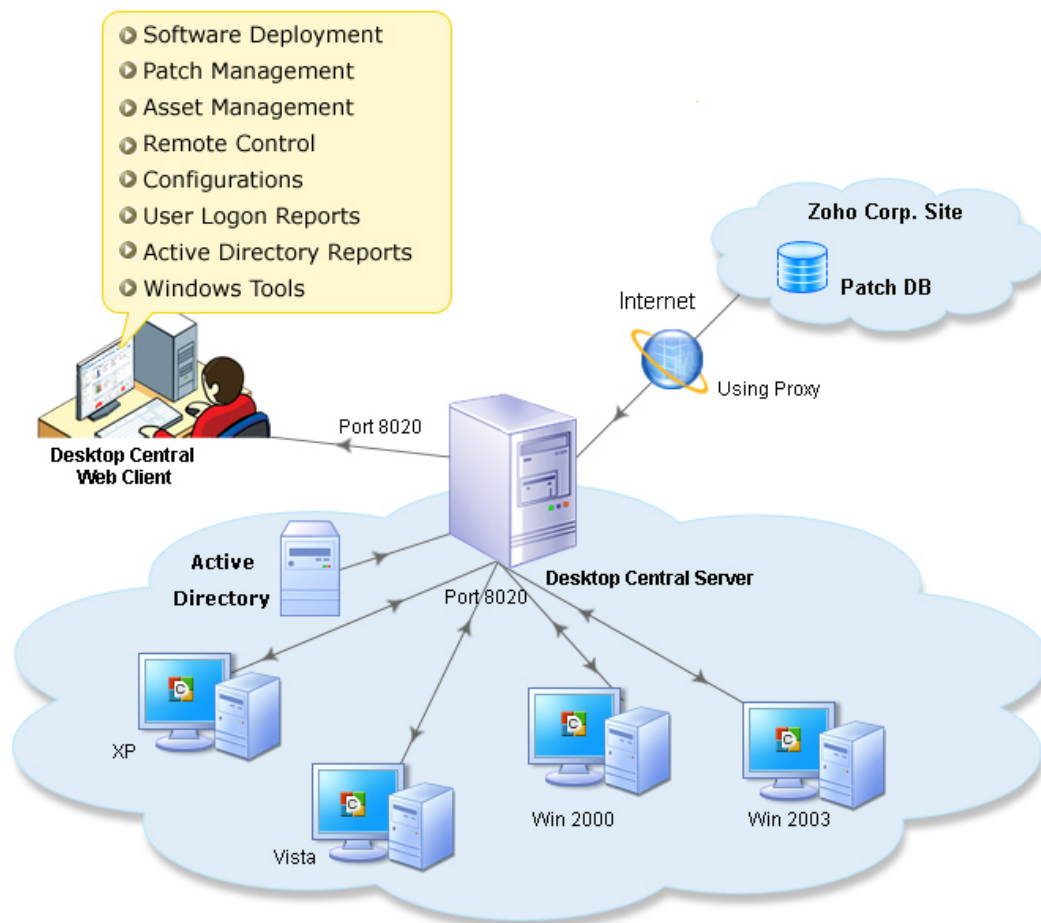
Software Deployment
Patch Management
Asset Management
Remote Control
Configurations
User Logon Reports
Active Directory Reports
Windows Tools

Zoho Corp. Site
Patch DB
Internet
Using Proxy
Port 8020
Desktop Central Web Client
Active Directory
Desktop Central Server
Port 8020
XP
Vista
Win 2000
Win 2003